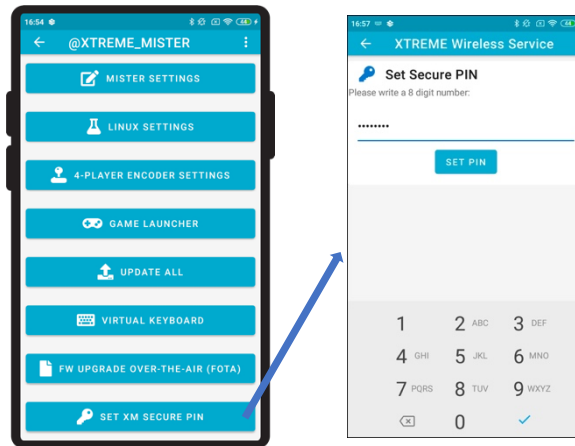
16:54

@XTREME_MISTER

MISTER SETTINGS

LINUX SETTINGS

4-PLAYER ENCODER SETTINGS

GAME LAUNCHER

UPDATE ALL

VIRTUAL KEYBOARD

FW UPGRADE OVER-THE-AIR (FOTA)

SET XM SECURE PIN

16:57

XTREME Wireless Service

Set Secure PIN

Please write a 8 digit number:

••••••••

SET PIN

1
2 ABC
3 DEF
4 GHI
5 JKL
6 MNO
7 PQRS
8 TUV
9 WXYZ
0